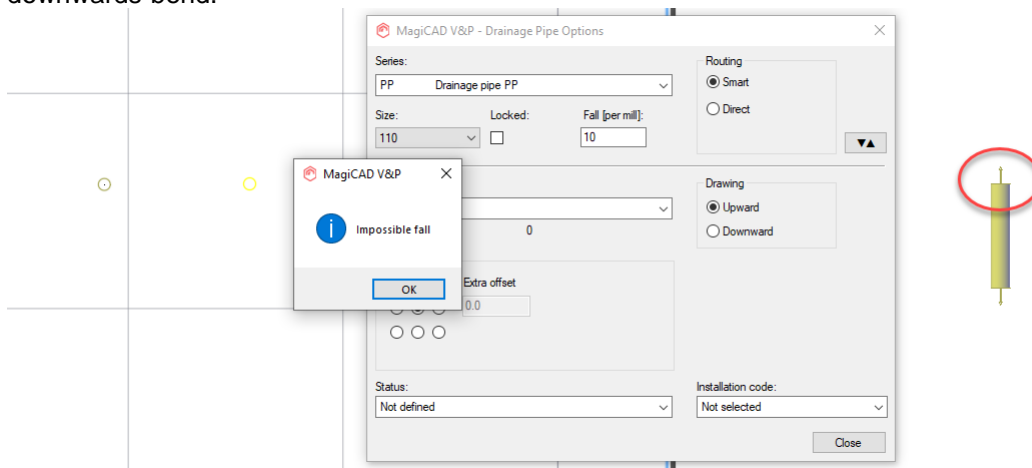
downwards bend.

MagiCAD V&P - Drainage Pipe Options

Series:
PP Drainage pipe PP

Routing
Smart
Direct

Size:
110
Locked:
Fall [per mill]:
10

▼▲

Drawing
Upward
Downward

0

Extra offset
0.0

Status:
Not defined

Installation code:
Not selected

Close

MagiCAD V&P
Impossible fall
OK